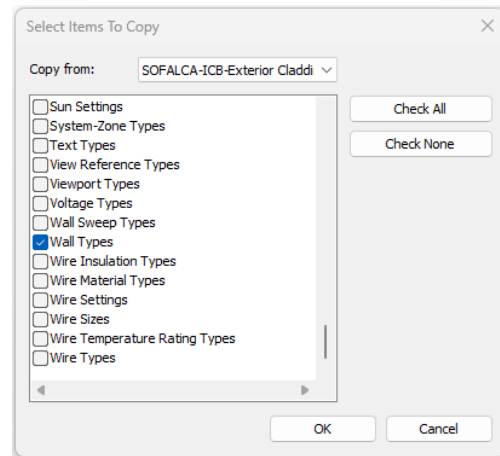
Select Items To Copy

Copy from: SOFALCA-ICB-Exterior Claddi

Sun Settings
System-Zone Types
Text Types
View Reference Types
Viewport Types
Voltage Types
Wall Sweep Types
Wall Types
Wire Insulation Types
Wire Material Types
Wire Settings
Wire Sizes
Wire Temperature Rating Types
Wire Types

Check All
Check None

OK
Cancel